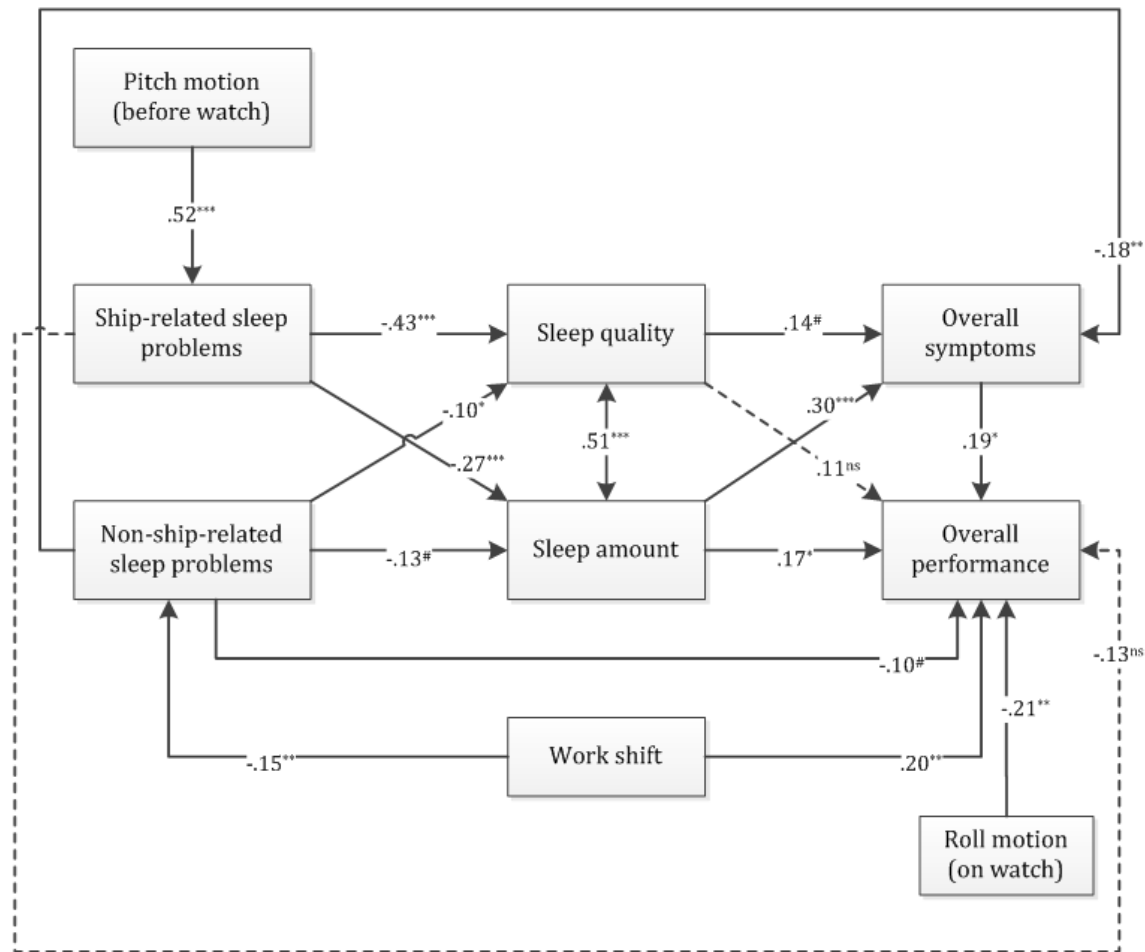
Pitch motion (before watch)

$.52^{***}$

$-.18^{**}$

Ship-related sleep problems

$-.43^{***}$

Sleep quality

$.14^{\#}$

Overall symptoms

$-.10^{*}$

$.51^{***}$

$.27^{***}$

$.30^{***}$

$.11^{ns}$

$.19^{*}$

Non-ship-related sleep problems

$-.13^{\#}$

Sleep amount

$.17^{*}$

Overall performance

$-.10^{\#}$

$-.13^{ns}$

$-.21^{**}$

$-.15^{**}$

Work shift

$.20^{**}$

Roll motion (on watch)